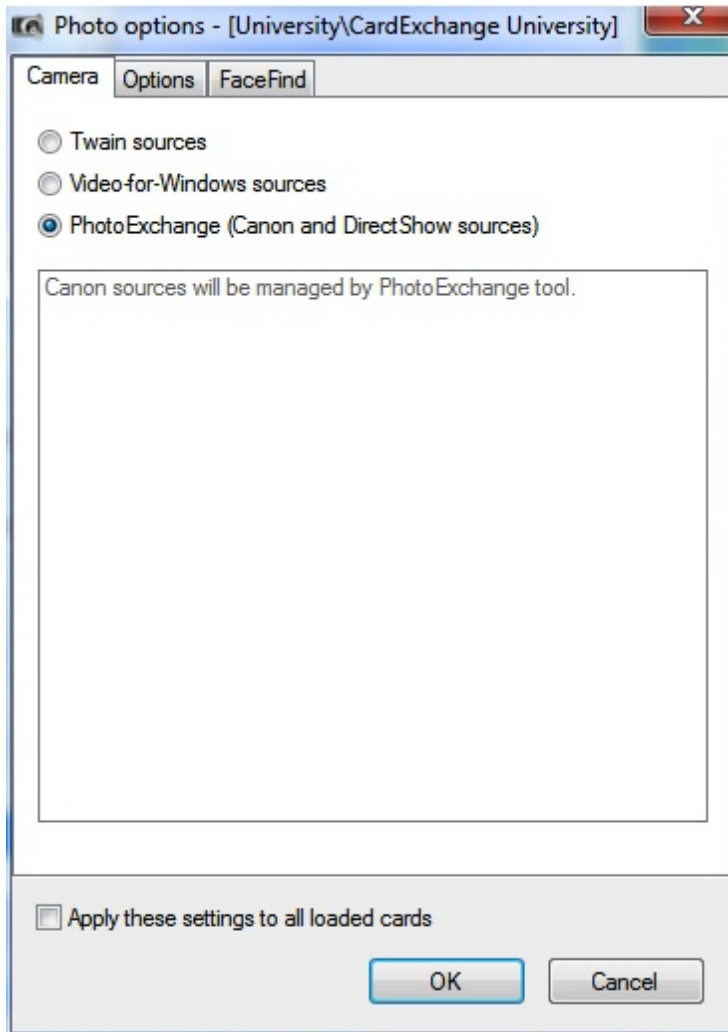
Photo options - [University\CardExchange University]

Camera | Options | FaceFind

Twain sources

Video-for-Windows sources

PhotoExchange (Canon and DirectShow sources)

Canon sources will be managed by PhotoExchange tool.

Apply these settings to all loaded cards

OK

Cancel